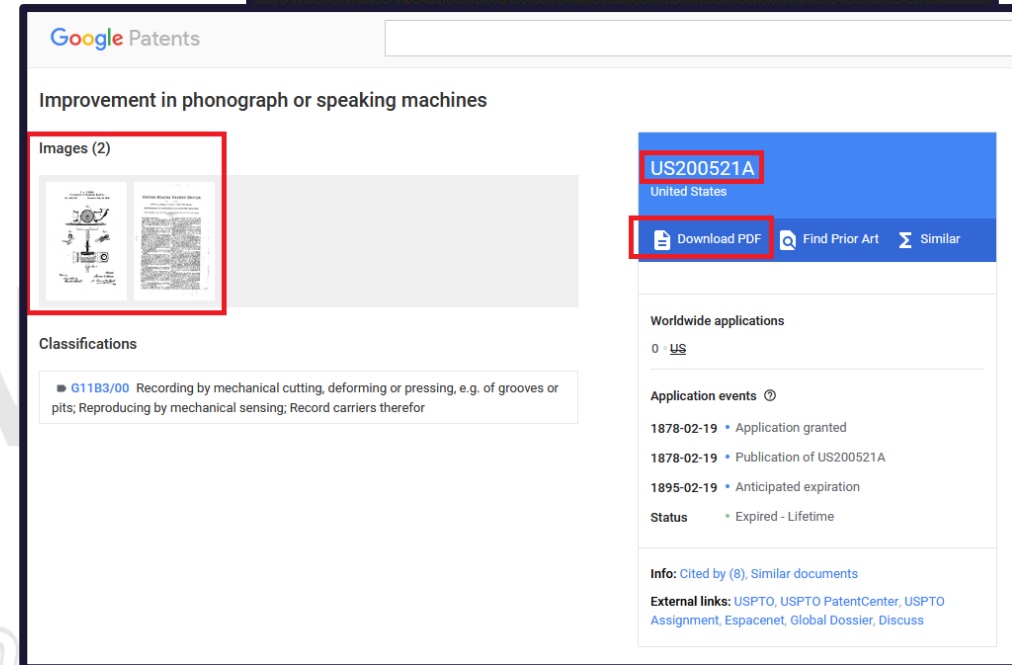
Google Patents

Improvement in phonograph or speaking machines

Images (2)

Classifications

G11B3/00 Recording by mechanical cutting, deforming or pressing, e.g. of grooves or pits; Reproducing by mechanical sensing; Record carriers therefor

US200521A
United States

Download PDF   Find Prior Art   Similar

Worldwide applications
0 • US

Application events

1878-02-19 • Application granted
1878-02-19 • Publication of US200521A
1895-02-19 • Anticipated expiration
Status • Expired - Lifetime

Info: Cited by (8), Similar documents
External links: USPTO, USPTO PatentCenter, USPTO Assignment, Espacenet, Global Dossier, Discuss